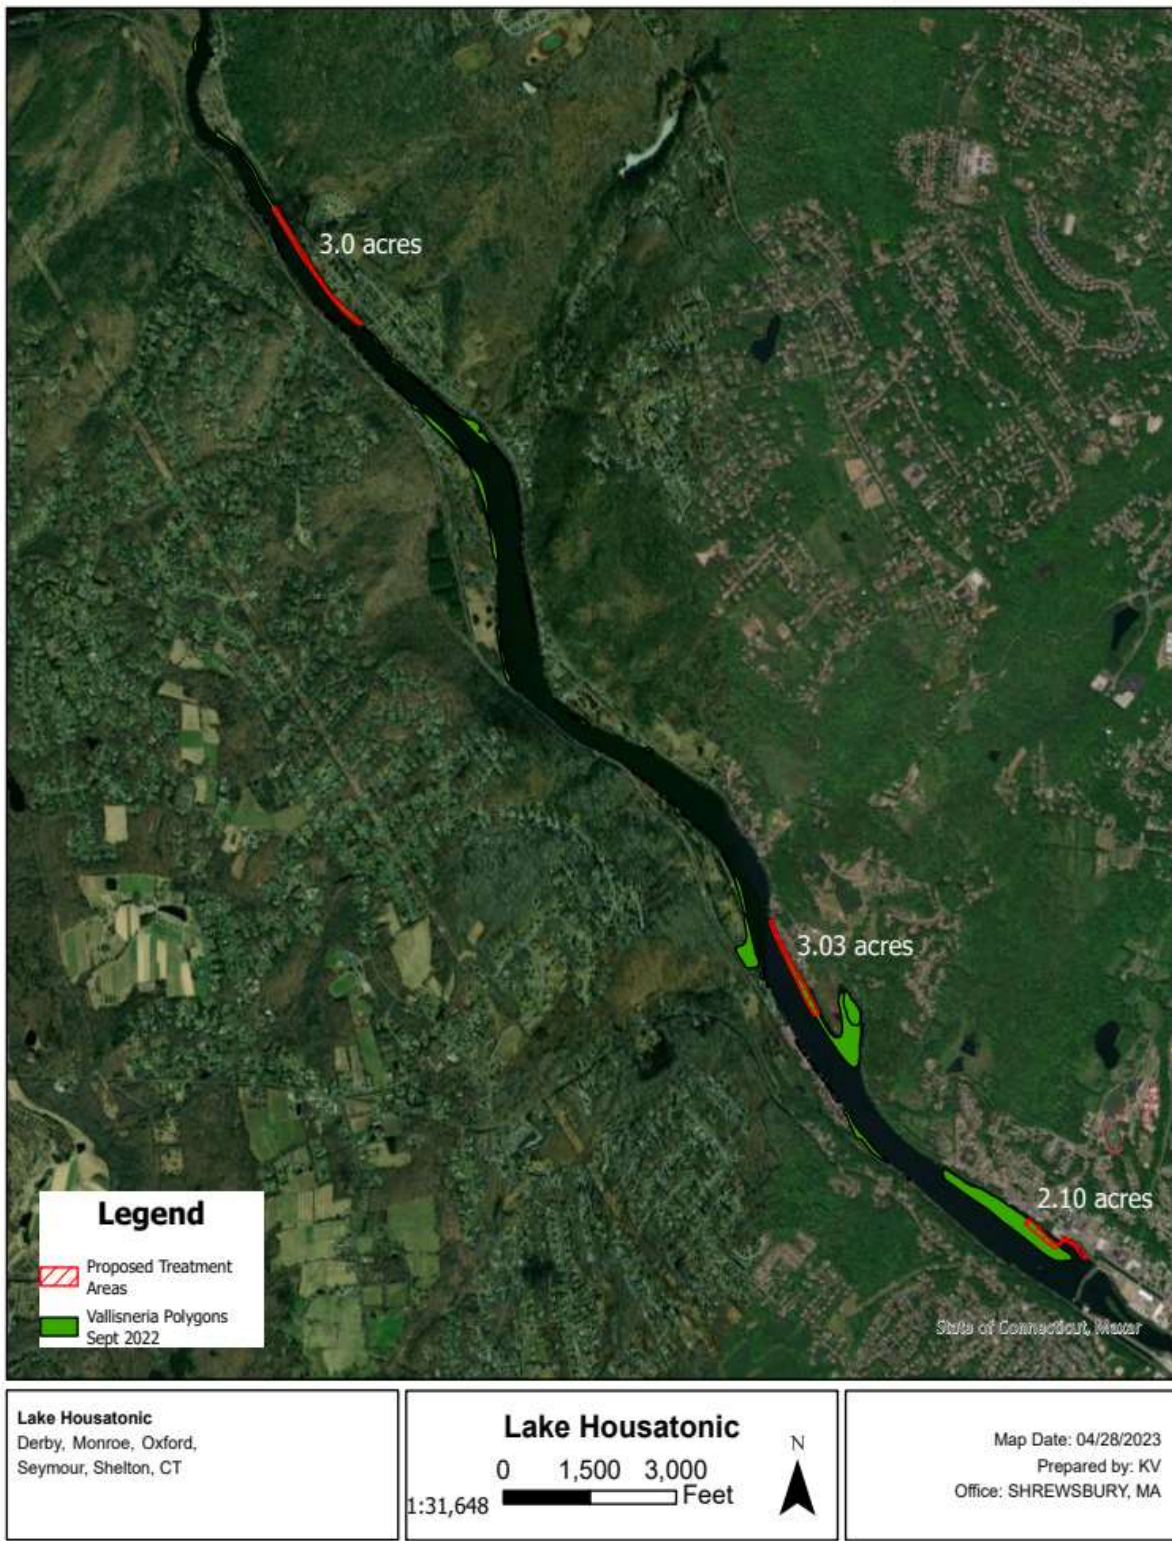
3.0 acres

3.03 acres

2.10 acres

Legend

Proposed Treatment Areas

Vallisneria Polygons Sept 2022

State of Connecticut, Maxar

Lake Housatonic
Derby, Monroe, Oxford, Seymour, Shelton, CT

Lake Housatonic
0 1,500 3,000 Feet
1:31,648

N

Map Date: 04/28/2023
Prepared by: KV
Office: SHREWSBURY, MA